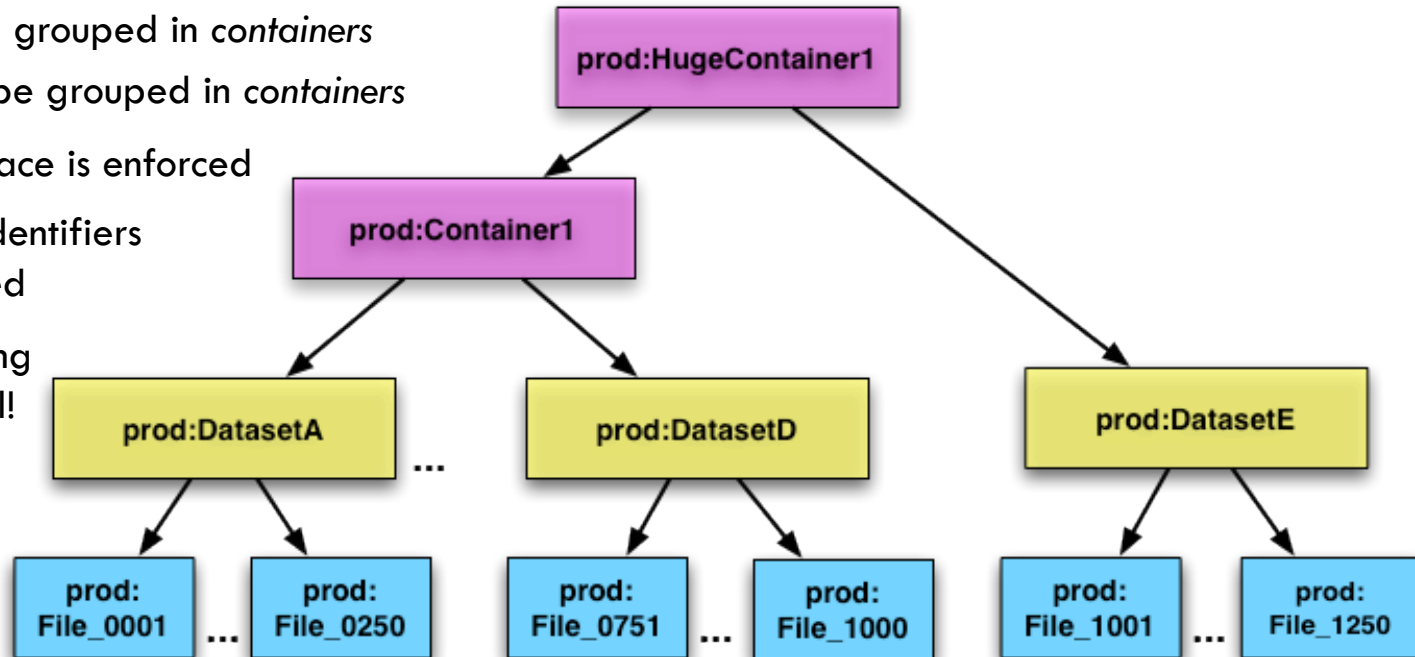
grouped in *containers*
be grouped in *containers*
ace is enforced
dentifiers
ed
ng
l!

prod:HugeContainer1

prod:Container1

prod:DatasetA

...

prod:DatasetD

prod:DatasetE

prod: File_0001

...

prod: File_0250

prod: File_0751

...

prod: File_1000

prod: File_1001

...

prod: File_1250